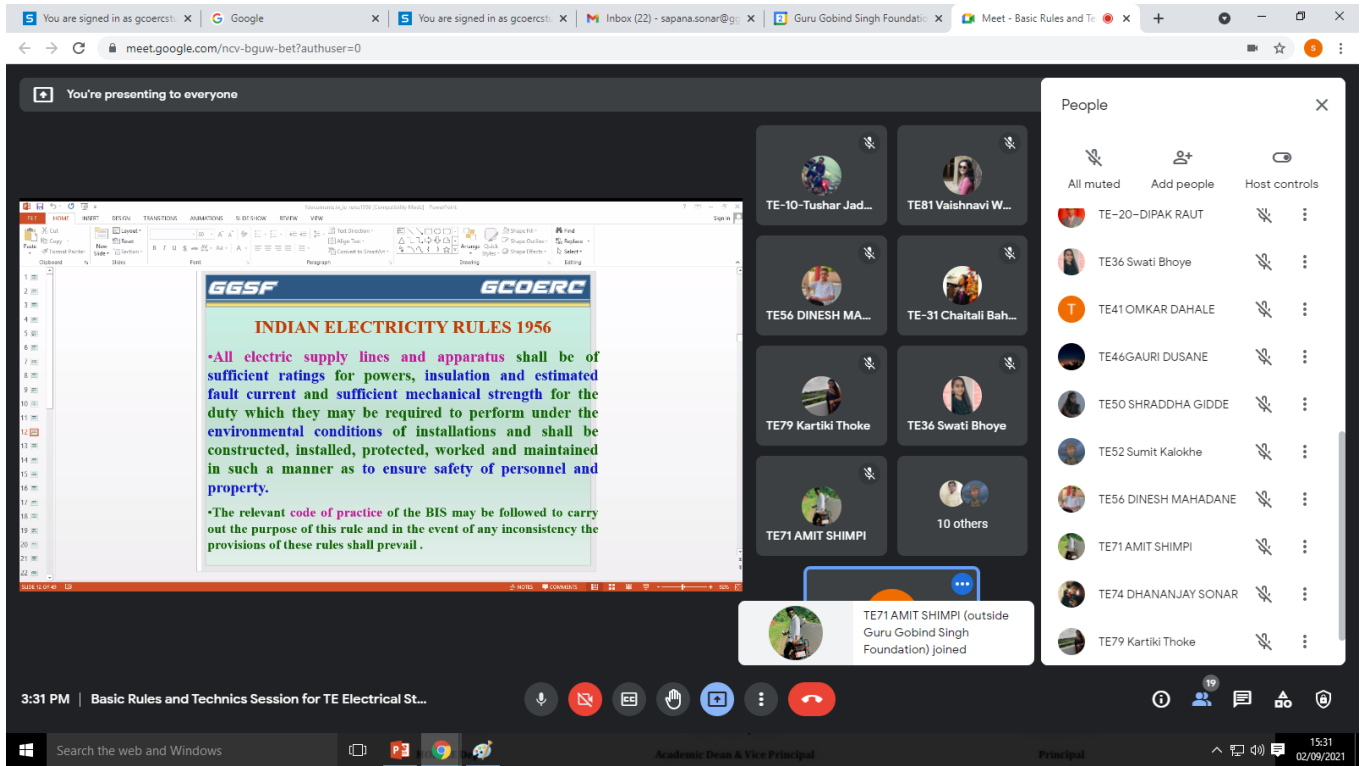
You are signed in as gcoercst | Google | You are signed in as gcoercst | Inbox (22) - sapana.sonar@g | Guru Gobind Singh Foundati | Meet - Basic Rules and Te

meet.google.com/ncv-bguw-bet?authuser=0

You're presenting to everyone

GGSF GCOERC

INDIAN ELECTRICITY RULES 1956

•All electric supply lines and apparatus shall be of sufficient ratings for powers, insulation and estimated fault current and sufficient mechanical strength for the duty which they may be required to perform under the environmental conditions of installations and shall be constructed, installed, protected, worked and maintained in such a manner as to ensure safety of personnel and property.

•The relevant code of practice of the BIS may be followed to carry out the purpose of this rule and in the event of any inconsistency the provisions of these rules shall prevail .

TE-10-Tushar Jad...
TE81 Vaishnavi W...
TE56 DINESH MA...
TE-31 Chaitali Bah...
TE79 Kartiki Thoke
TE36 Swati Bhoye
TE71 AMIT SHIMPI
10 others

TE71 AMIT SHIMPI (outside Guru Gobind Singh Foundation) joined

People
All muted
Add people
Host controls
TE–20–DIPAK RAUT
TE36 Swati Bhoye
T TE41 OMKAR DAHALE
TE46GAURI DUSANE
TE50 SHRADDHA GIDDE
TE52 Sumit Kalokhe
TE56 DINESH MAHADANE
TE71 AMIT SHIMPI
TE74 DHANANJAY SONAR
TE79 Kartiki Thoke

3:31 PM | Basic Rules and Technics Session for TE Electrical St...

19

Search the web and Windows

15:31
02/09/2021